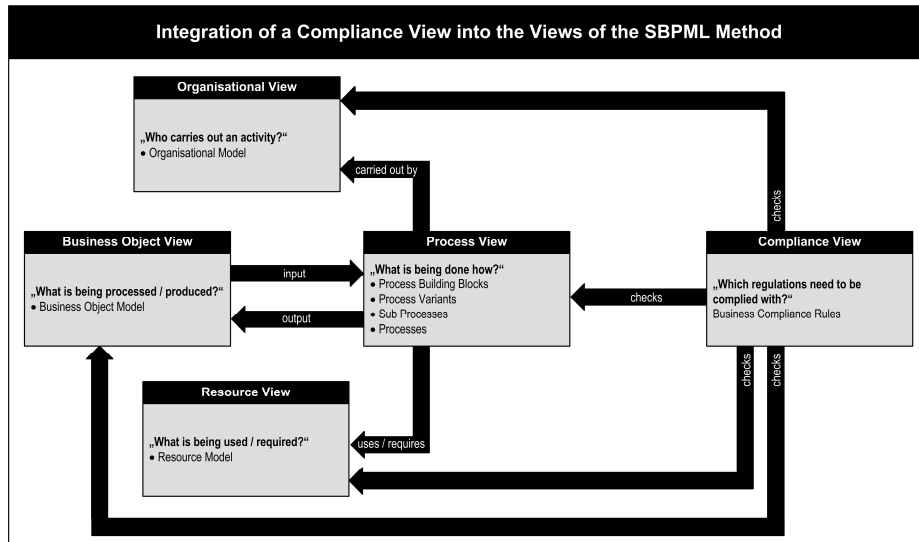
Integration of a Compliance View into the Views of the SBPML Method

Organisational View

„Who carries out an activity?“
• Organisational Model

carried out by

checks

Business Object View

„What is being processed / produced?“
• Business Object Model

input

output

Process View

„What is being done how?“
• Process Building Blocks
• Process Variants
• Sub Processes
• Processes

checks

Compliance View

„Which regulations need to be complied with?“
Business Compliance Rules

checks

checks

Resource View

„What is being used / required?“
• Resource Model

uses / requires